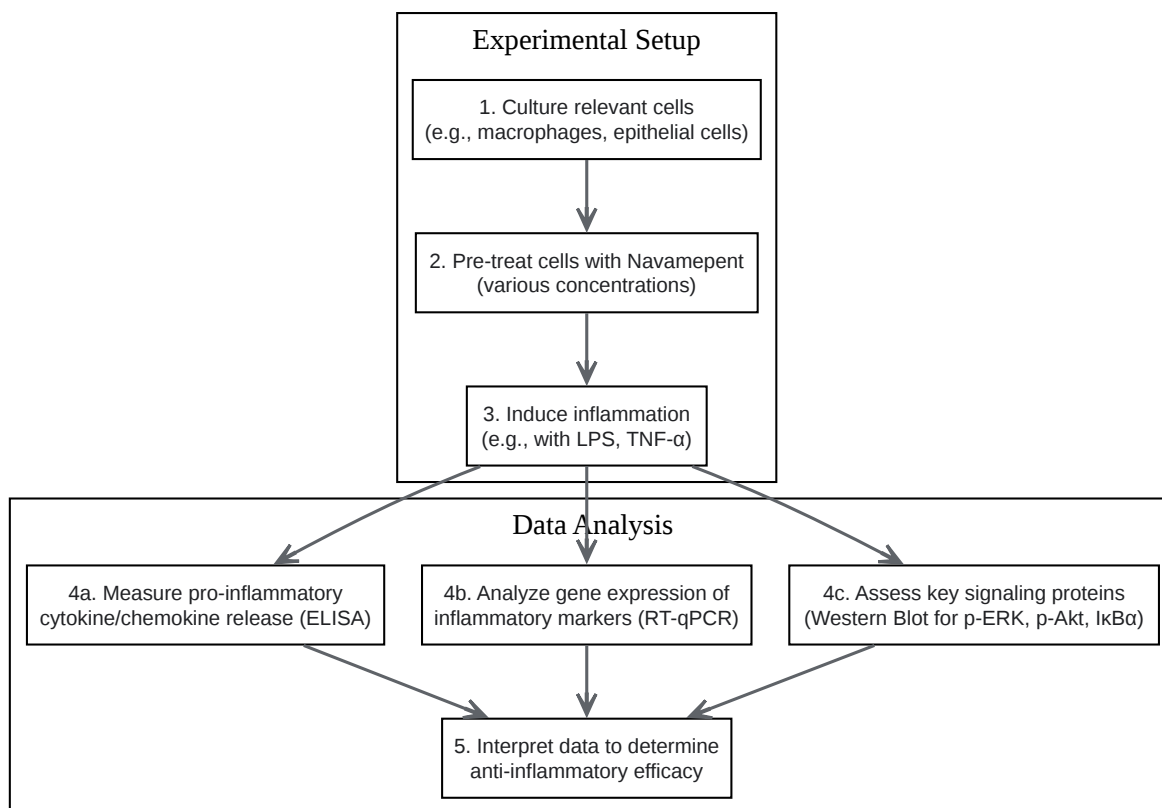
Experimental Setup

1. Culture relevant cells (e.g., macrophages, epithelial cells)

2. Pre-treat cells with Navamepent (various concentrations)

3. Induce inflammation (e.g., with LPS, TNF-α)

Data Analysis

4a. Measure pro-inflammatory cytokine/chemokine release (ELISA)

4b. Analyze gene expression of inflammatory markers (RT-qPCR)

4c. Assess key signaling proteins (Western Blot for p-ERK, p-Akt, IκBα)

5. Interpret data to determine anti-inflammatory efficacy